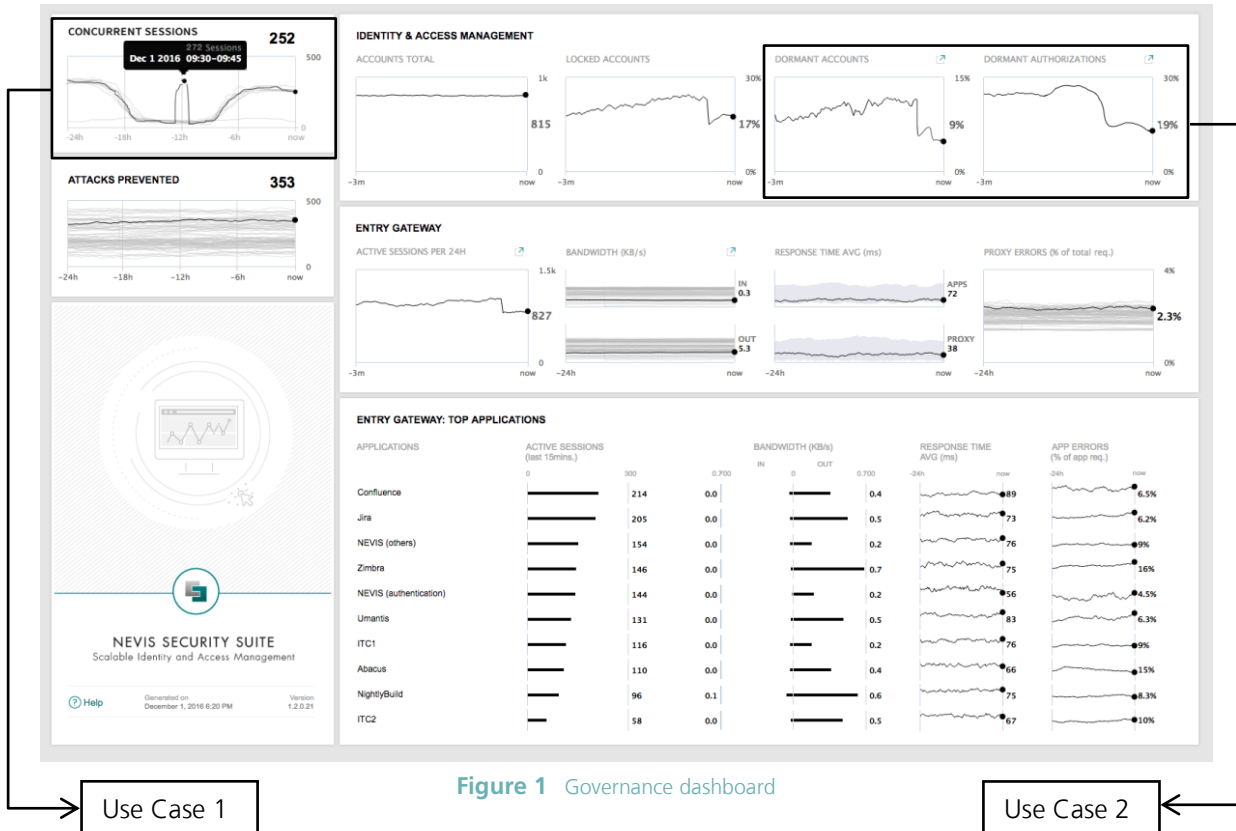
CONCURRENT SESSIONS 252

272 Sessions
Dec 1 2016 09:30–09:45

500
0
-24h -18h -12h -6h now

ATTACKS PREVENTED 353

500
0
-24h -18h -12h -6h now

NEVIS SECURITY SUITE
Scalable Identity and Access Management

? Help
Generated on December 1, 2016 6:20 PM
Version 1.2.0.21

IDENTITY & ACCESS MANAGEMENT

ACCOUNTS TOTAL
1k
815
0
-3m now

LOCKED ACCOUNTS
30%
17%
0%
-3m now

DORMANT ACCOUNTS
15%
9%
0%
-3m now

DORMANT AUTHORIZATIONS
30%
19%
0%
-3m now

ENTRY GATEWAY

ACTIVE SESSIONS PER 24H
1.5k
827
0
-3m now

BANDWIDTH (KB/s)
IN 0.3
OUT 5.3
-24h now

RESPONSE TIME AVG (ms)
APPS 72
PROXY 38
-24h now

PROXY ERRORS (% of total req.)
4%
2.3%
0%
-24h now

ENTRY GATEWAY: TOP APPLICATIONS

| APPLICATIONS | ACTIVE SESSIONS (last 15mins.) 0 300 | BANDWIDTH (KB/s) IN 0.700 | OUT 0 0.700 | RESPONSE TIME AVG (ms) -24h now | APP ERRORS (% of app req.) now |
|---|---|---|---|---|---|
| Confluence | 214 | 0.0 | 0.4 | 89 | 6.5% |
| Jira | 205 | 0.0 | 0.5 | 73 | 6.2% |
| NEVIS (others) | 154 | 0.0 | 0.2 | 76 | 9% |
| Zimbra | 146 | 0.0 | 0.7 | 75 | 16% |
| NEVIS (authentication) | 144 | 0.0 | 0.2 | 56 | 4.5% |
| Umantis | 131 | 0.0 | 0.5 | 83 | 6.3% |
| ITC1 | 116 | 0.0 | 0.2 | 76 | 9% |
| Abacus | 110 | 0.0 | 0.4 | 66 | 15% |
| NightlyBuild | 96 | 0.1 | 0.6 | 75 | 8.3% |
| ITC2 | 58 | 0.0 | 0.5 | 67 | 10% |

Figure 1 Governance dashboard

Use Case 1

Use Case 2